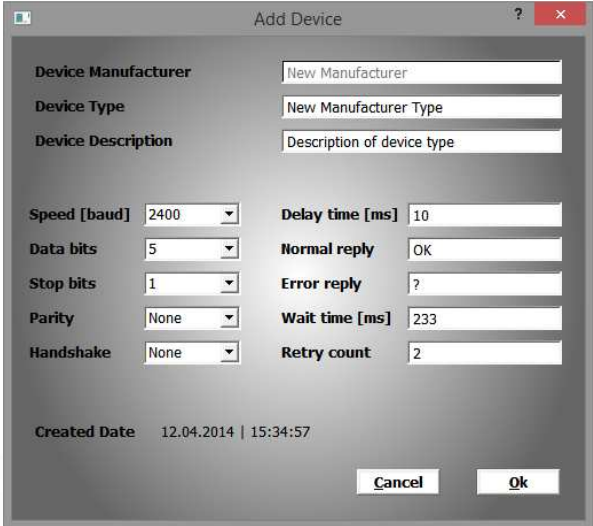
Add Device

?

×

Device Manufacturer
New Manufacturer

Device Type
New Manufacturer Type

Device Description
Description of device type

Speed [baud]
2400

Data bits
5

Stop bits
1

Parity
None

Handshake
None

Delay time [ms]
10

Normal reply
OK

Error reply
?

Wait time [ms]
233

Retry count
2

Created Date
12.04.2014 | 15:34:57

Cancel

Ok